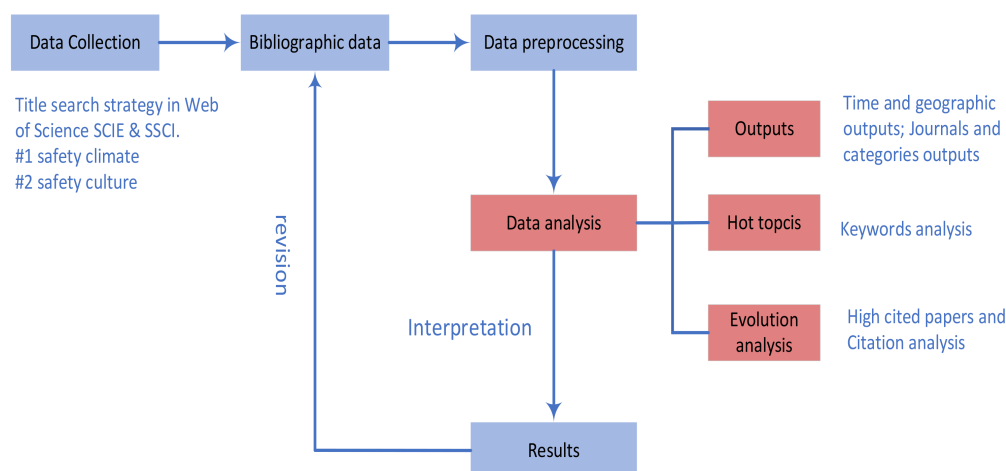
Data Collection

Bibliographic data

Data preprocessing

Title search strategy in Web of Science SCIE & SSCI.
#1 safety climate
#2 safety culture

Outputs

Time and geographic outputs; Journals and categories outputs

revision

Data analysis

Hot topcis

Keywords analysis

Interpretation

Evolution analysis

High cited papers and Citation analysis

Results